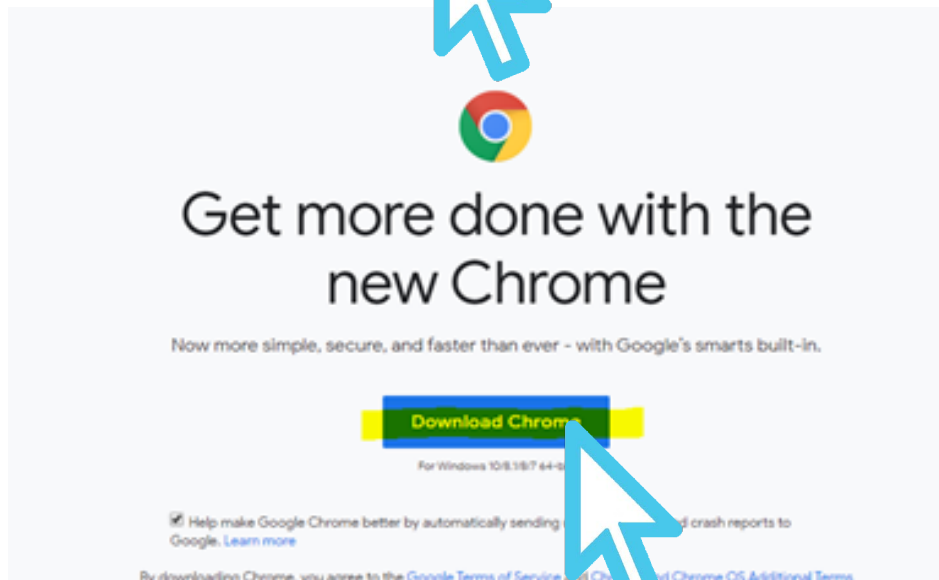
Get more done with the new Chrome

Now more simple, secure, and faster than ever - with Google's smarts built-in.

Download Chrome

For Windows 10/8.1/8/7 64-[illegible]

Help make Google Chrome better by automatically sending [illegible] crash reports to Google. Learn more

By downloading Chrome, you agree to the Google Terms of Service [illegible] Chrome OS Additional Terms